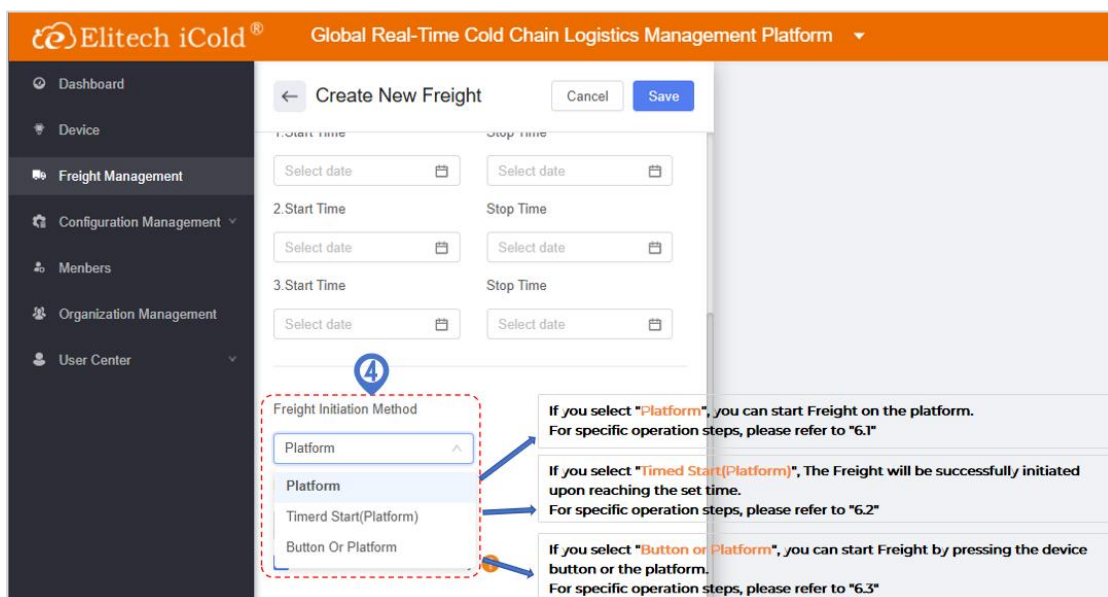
Elitech iCold®

Global Real-Time Cold Chain Logistics Management Platform

Dashboard

Device

Freight Management

Configuration Management

Menbers

Organization Management

User Center

← Create New Freight

Cancel

Save

1.Start Time

Stop Time

Select date

Select date

2.Start Time

Stop Time

Select date

Select date

3.Start Time

Stop Time

Select date

Select date

4

Freight Initiation Method

Platform

Platform

Timerd Start(Platform)

Button Or Platform

If you select "Platform", you can start Freight on the platform.
For specific operation steps, please refer to "6.1"

If you select "Timed Start(Platform)", The Freight will be successfully initiated upon reaching the set time.
For specific operation steps, please refer to "6.2"

If you select "Button or Platform", you can start Freight by pressing the device button or the platform.
For specific operation steps, please refer to "6.3"